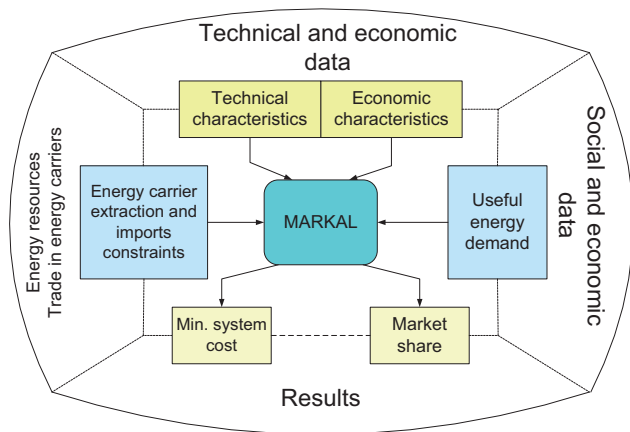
Technical and economic data

Technical characteristics

Economic characteristics

Energy resources
Trade in energy carriers

Energy carrier extraction and imports constraints

MARKAL

Useful energy demand

Social and economic data

Min. system cost

Market share

Results